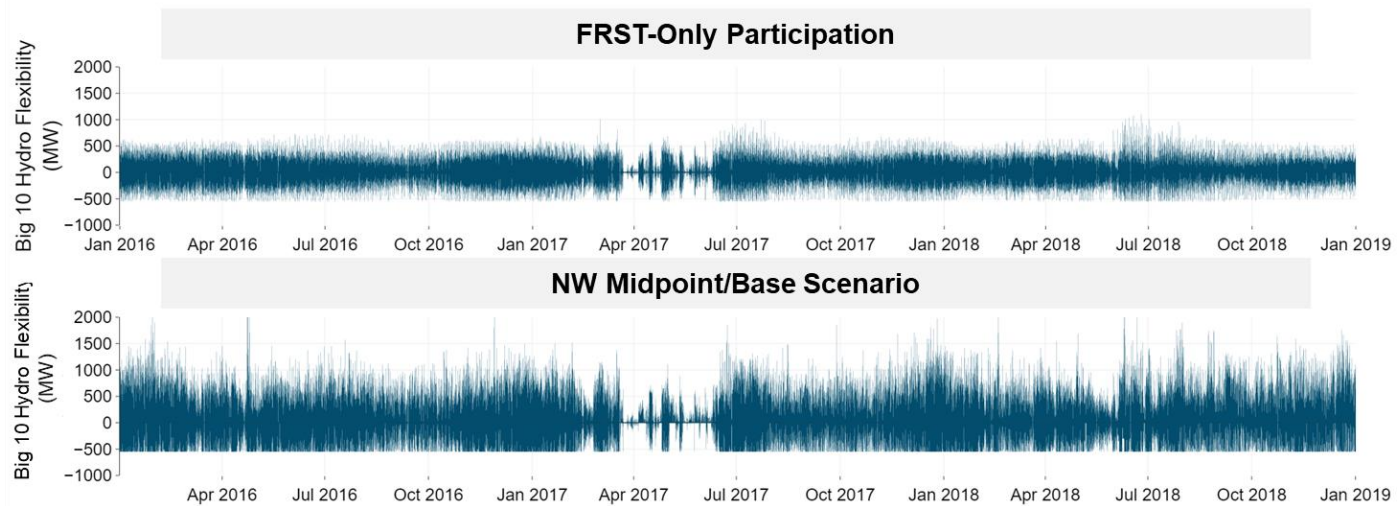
FRST-Only Participation

Big 10 Hydro Flexibility (MW)

2000
1500
1000
500
0
−500
−1000

Jan 2016 Apr 2016 Jul 2016 Oct 2016 Jan 2017 Apr 2017 Jul 2017 Oct 2017 Jan 2018 Apr 2018 Jul 2018 Oct 2018 Jan 2019

NW Midpoint/Base Scenario

Big 10 Hydro Flexibility (MW)

2000
1500
1000
500
0
−500
−1000

Apr 2016 Jul 2016 Oct 2016 Jan 2017 Apr 2017 Jul 2017 Oct 2017 Jan 2018 Apr 2018 Jul 2018 Oct 2018 Jan 2019